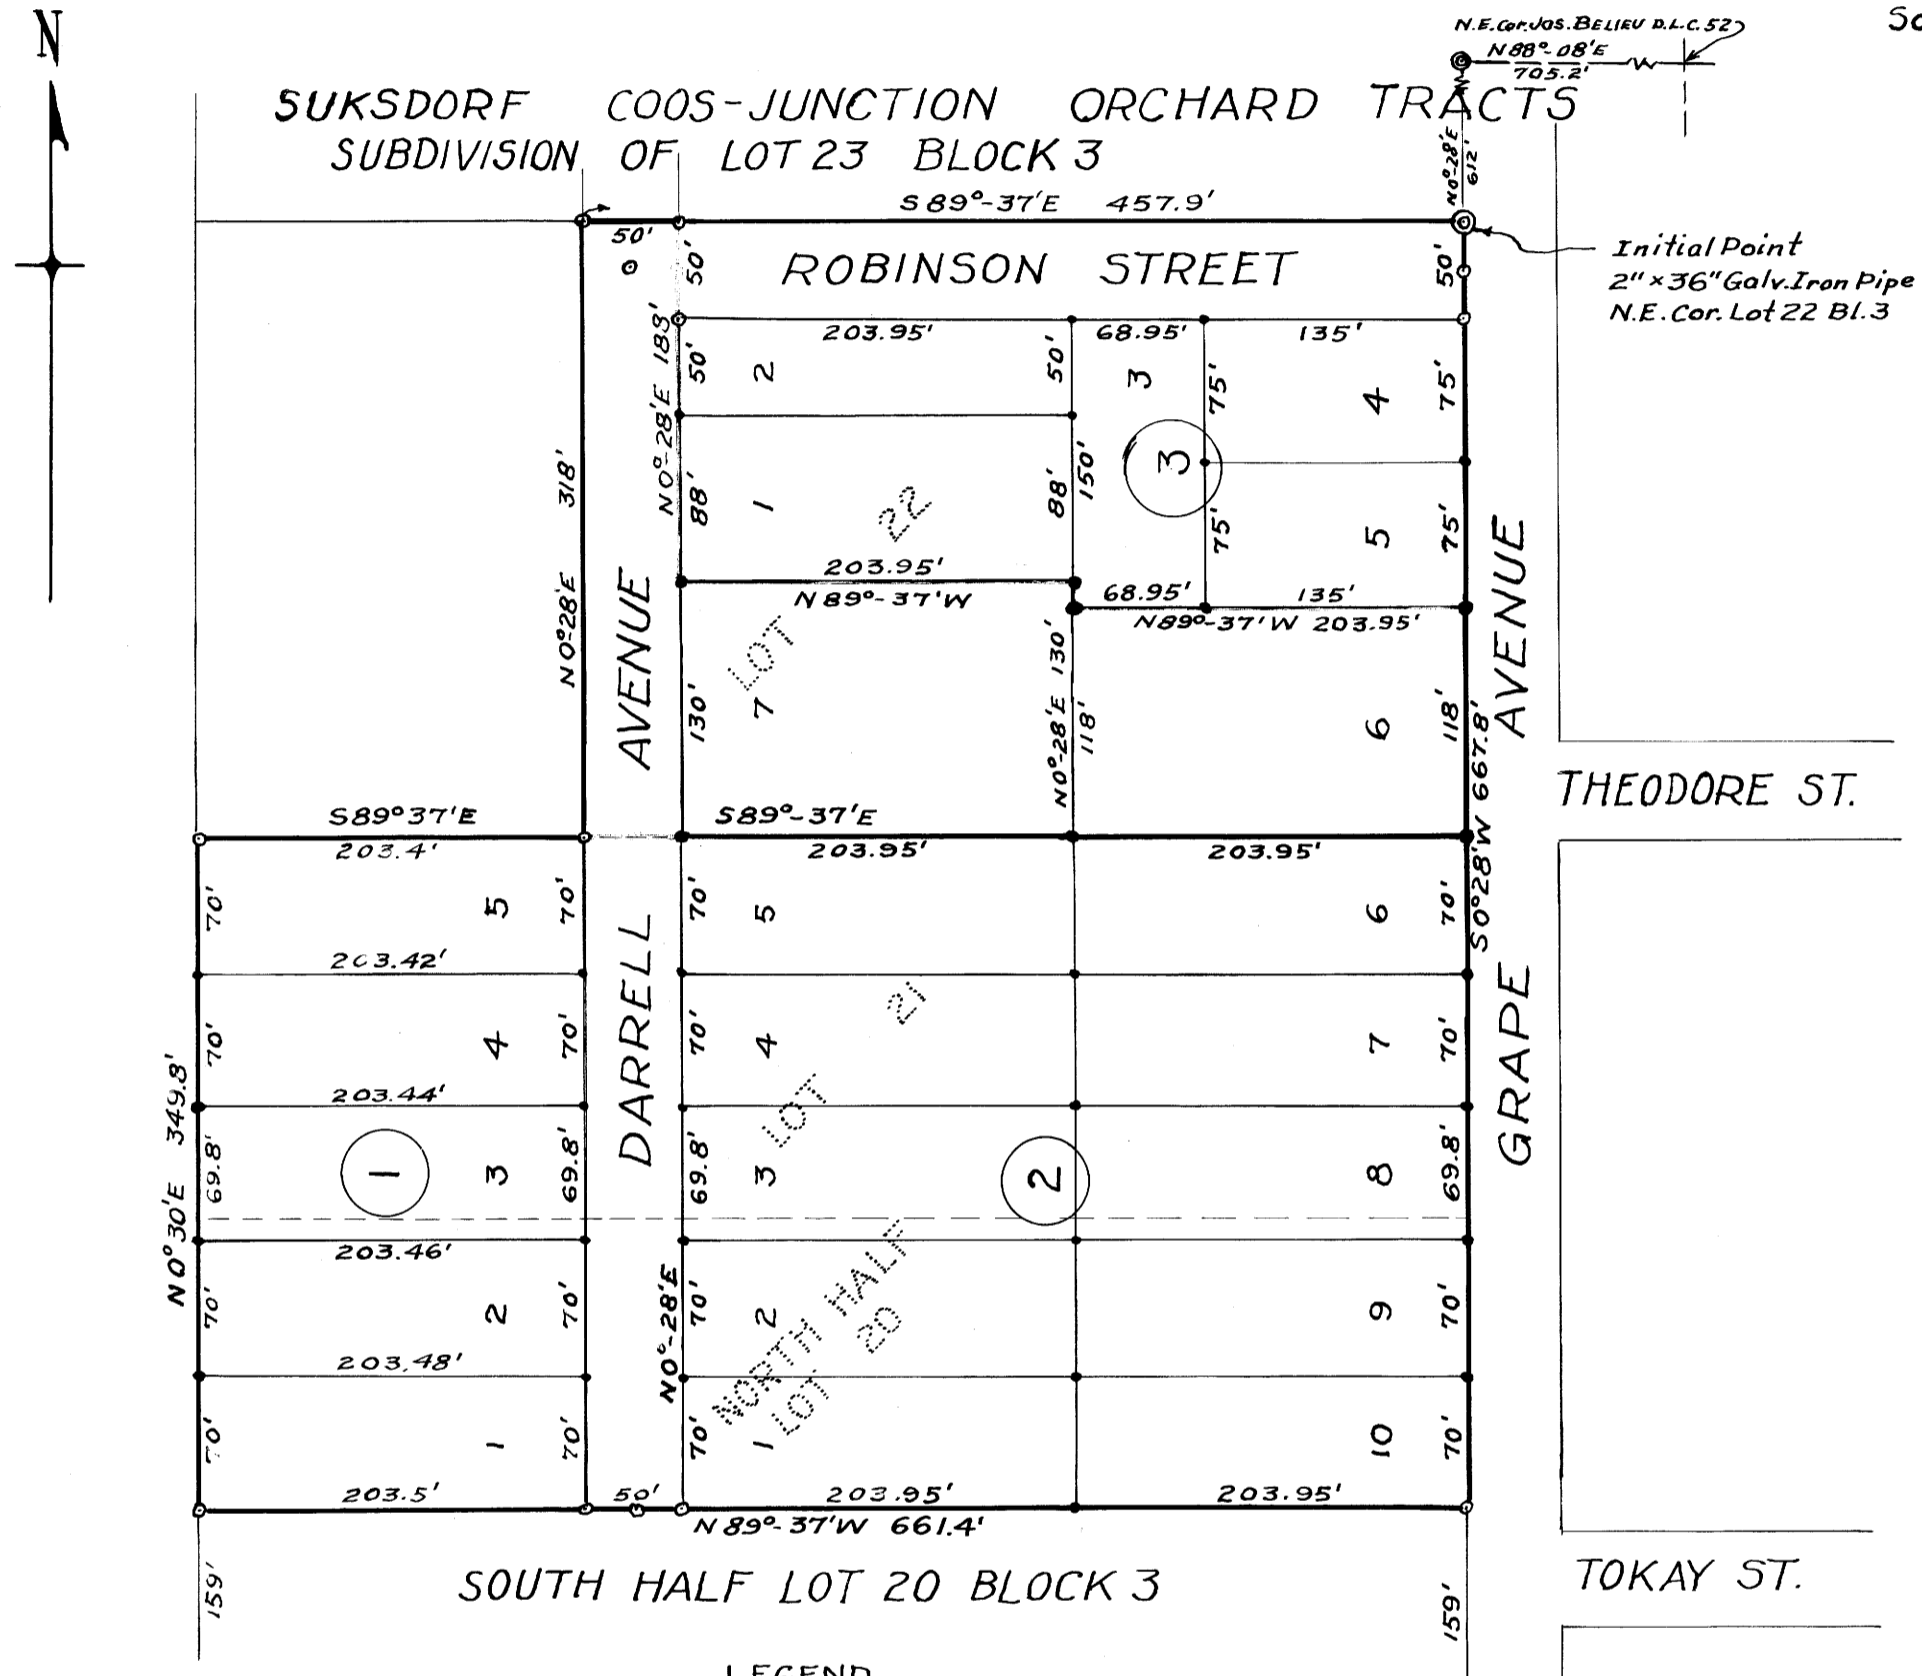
N

Sc

N.E. Cor. Jos. Belieu D.L.C. 52
N88°-08'E
705.2'

SUKSDORF COOS-JUNCTION ORCHARD TRACTS
SUBDIVISION OF LOT 23 BLOCK 3

S 89°-37'E 457.9'

N0°28'E 612'

Initial Point
2" × 36" Galv. Iron Pipe
N.E. Cor. Lot 22 Bl. 3

50'
50'
ROBINSON STREET
50'

N0°-28'E 183'
203.95'
68.95'
135'
50'
2
50'
3
75'
4
75'
318'
N0°28'E
88'
1
22
88'
150'
3
75'
5
75'
203.95'
68.95'
135'
N89°-37'W
N89°-37'W 203.95'
AVENUE
LOT
7
130'
N0°28'E 130'
118'
6
118'
AVENUE
S0°28'W 667.8'

THEODORE ST.

S89°37'E
203.4'
S89°-37'E
203.95'
203.95'

70'
5
70'
70'
5
6
70'
203.42'
DARRELL
21
70'
4
70'
70'
4
LOT
7
70'
GRAPE
N0°30'E 349.8'
203.44'
69.8'
1
3
69.8'
69.8'
3
2
8
69.8'
203.46'
N0°-28'E
70'
2
70'
70'
2
NORTH HALF
LOT 20
9
70'
203.48'
70'
1
70'
70'
1
10
70'
203.5'
50'
203.95'
203.95'
N 89°-37'W 661.4'

159'
SOUTH HALF LOT 20 BLOCK 3
159'

TOKAY ST.

LEGEND